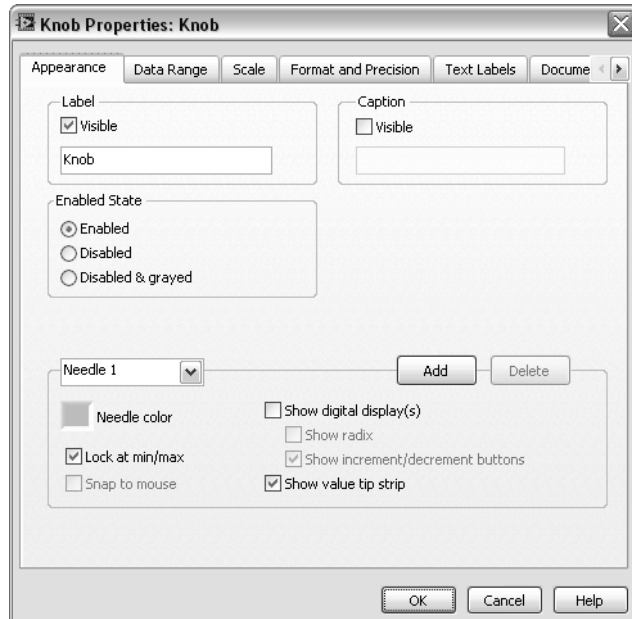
Knob Properties: Knob

Appearance | Data Range | Scale | Format and Precision | Text Labels | Docume

Label
Visible
Knob

Caption
Visible

Enabled State
Enabled
Disabled
Disabled & grayed

Needle 1
Add
Delete

Needle color
Lock at min/max
Snap to mouse

Show digital display(s)
Show radix
Show increment/decrement buttons
Show value tip strip

OK
Cancel
Help